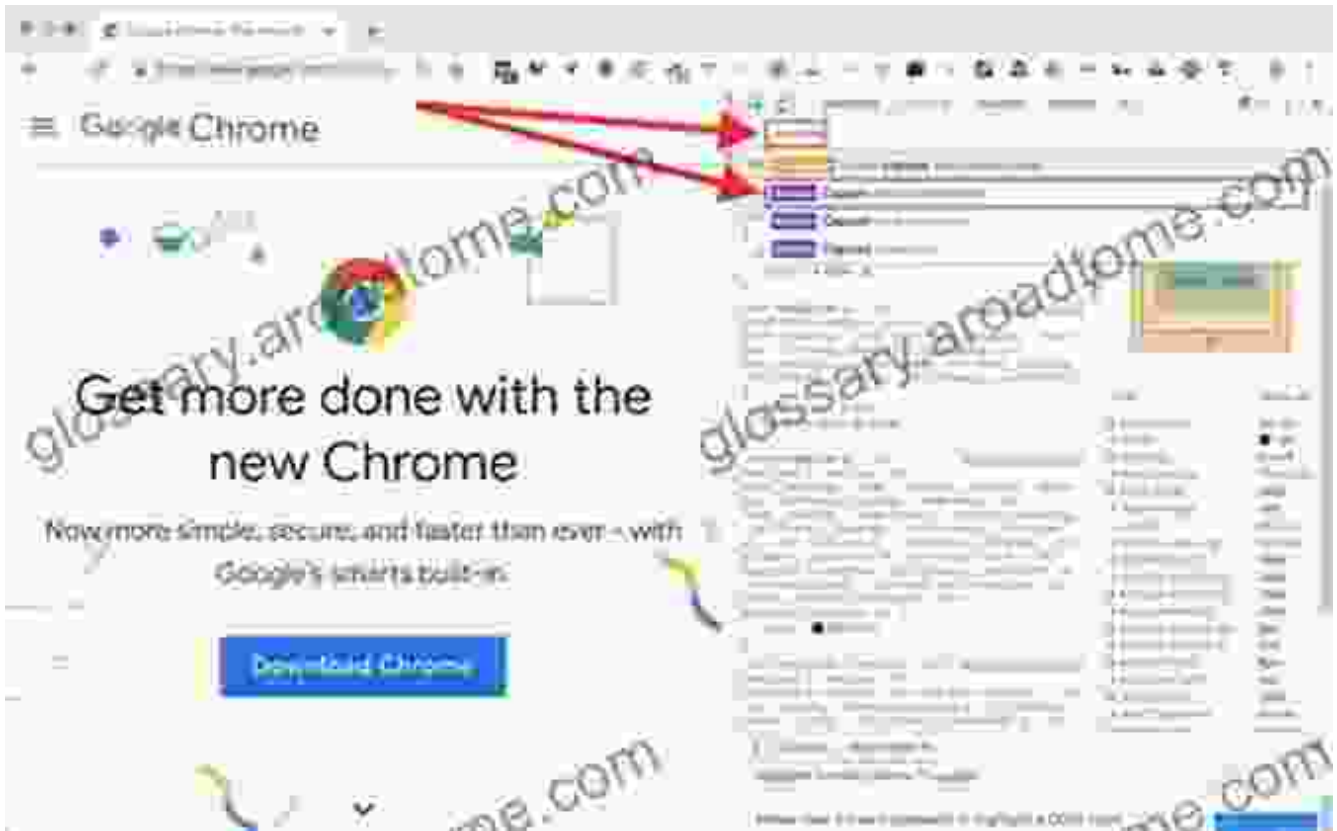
Google Chrome

Get more done with the new Chrome

Now more simple, secure, and faster than ever – with Google's smarts built-in.

Download Chrome

glossary.aroadtome.com

glossary.aroadtome.com

me.com

me.com